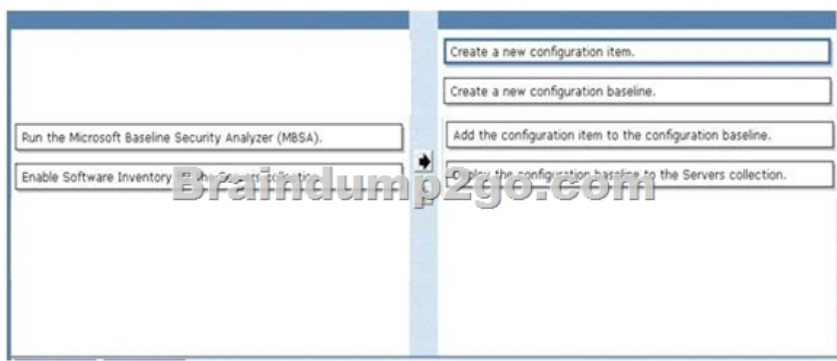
Run the Microsoft Baseline Security Analyzer (MBSA).

Enable Software Inventory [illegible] collection.

Create a new configuration item.

Create a new configuration baseline.

Add the configuration item to the configuration baseline.

Deploy the configuration baseline to the Servers collection.

Braindump2go.com